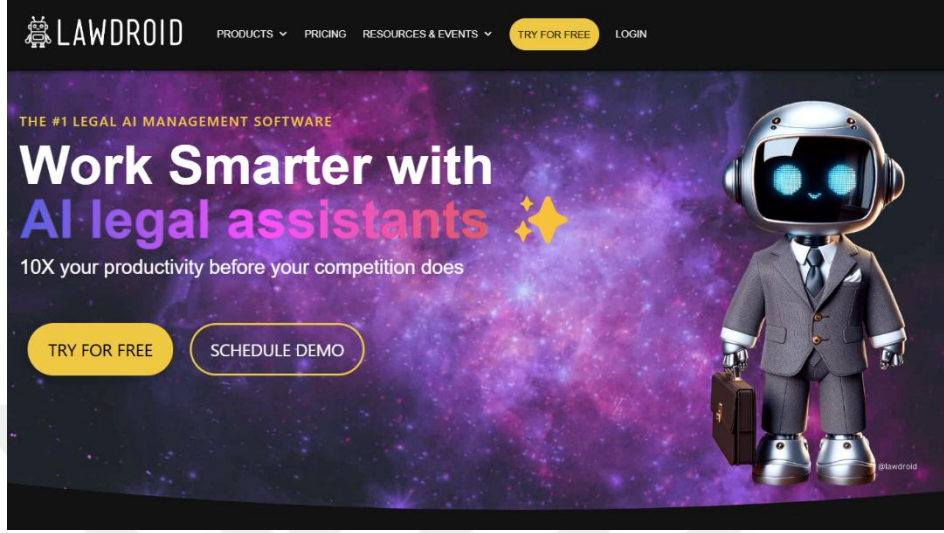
LAWDROID

PRODUCTS PRICING RESOURCES & EVENTS TRY FOR FREE LOGIN

THE #1 LEGAL AI MANAGEMENT SOFTWARE

Work Smarter with AI legal assistants ✨

10X your productivity before your competition does

TRY FOR FREE SCHEDULE DEMO

@lawdroid